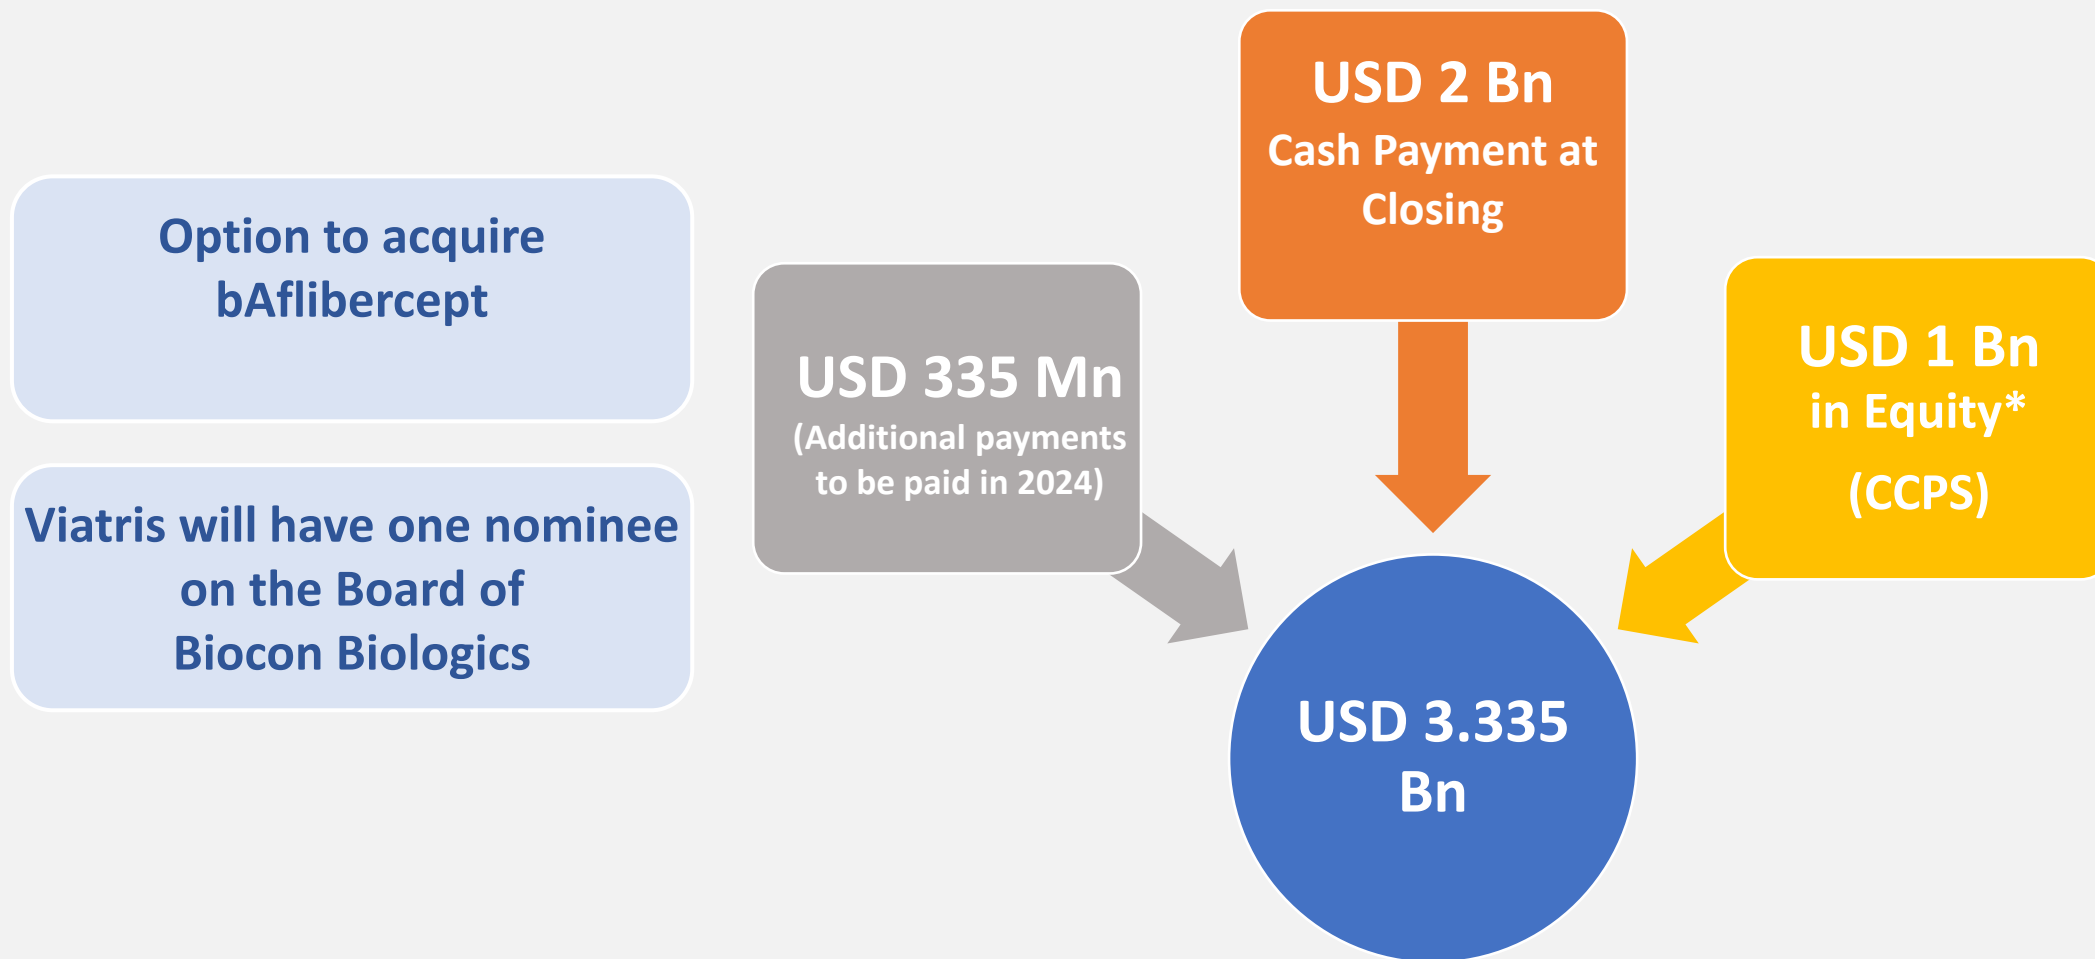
Option to acquire bAflibercept

Viatris will have one nominee on the Board of Biocon Biologics

USD 335 Mn
(Additional payments to be paid in 2024)

USD 2 Bn
Cash Payment at Closing

USD 1 Bn
in Equity*
(CCPS)

USD 3.335 Bn